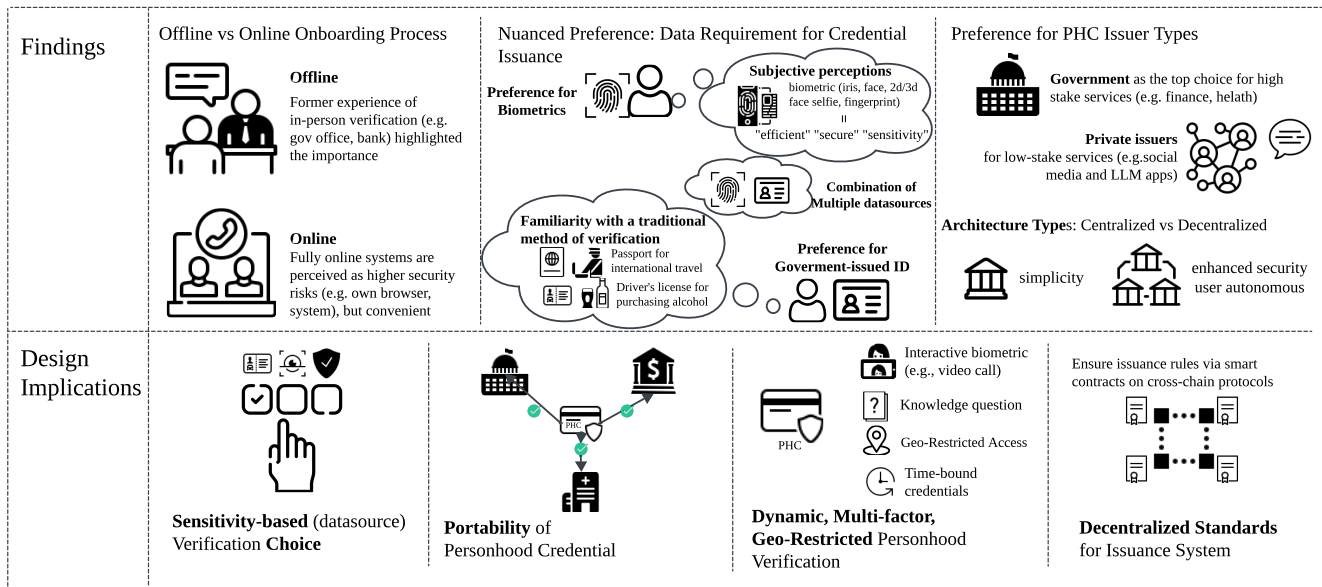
Findings

Offline vs Online Onboarding Process

**Offline**
Former experience of in-person verification (e.g. gov office, bank) highlighted the importance

**Online**
Fully online systems are perceived as higher security risks (e.g. own browser, system), but convenient

Nuanced Preference: Data Requirement for Credential Issuance

**Preference for Biometrics**

**Subjective perceptions**
biometric (iris, face, 2d/3d face selfie, fingerprint)
=
"efficient" "secure" "sensitivity"

**Combination of Multiple datasources**

**Familiarity with a traditional method of verification**
Passport for international travel
Driver's license for purchasing alcohol

**Preference for Goverment-issued ID**

Preference for PHC Issuer Types

**Government** as the top choice for high stake services (e.g. finance, helath)

**Private issuers** for low-stake services (e.g.social media and LLM apps)

**Architecture Types**: Centralized vs Decentralized

simplicity

enhanced security user autonomous

Design Implications

**Sensitivity-based** (datasource) Verification **Choice**

PHC

**Portability** of Personhood Credential

Interactive biometric (e.g., video call)
Knowledge question
Geo-Restricted Access
Time-bound credentials

PHC

**Dynamic, Multi-factor, Geo-Restricted** Personhood Verification

Ensure issuance rules via smart contracts on cross-chain protocols

**Decentralized Standards** for Issuance System